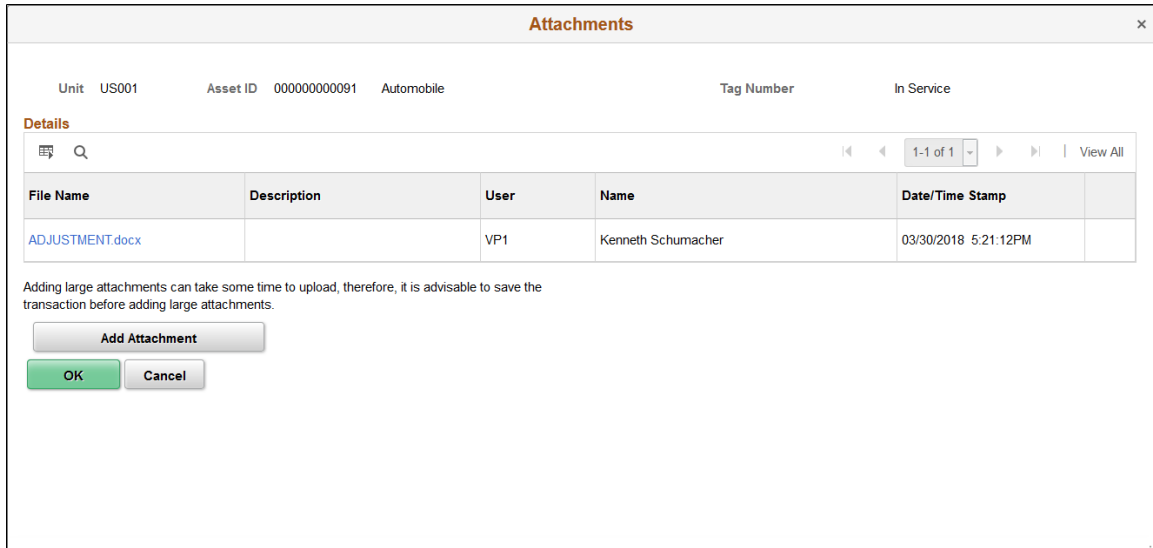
Attachments

×

Unit US001 Asset ID 000000000091 Automobile Tag Number In Service

Details

1-1 of 1 | View All

| File Name | Description | User | Name | Date/Time Stamp | |
|---|---|---|---|---|---|
| ADJUSTMENT.docx | | VP1 | Kenneth Schumacher | 03/30/2018 5:21:12PM | |

Adding large attachments can take some time to upload, therefore, it is advisable to save the transaction before adding large attachments.

Add Attachment

OK Cancel